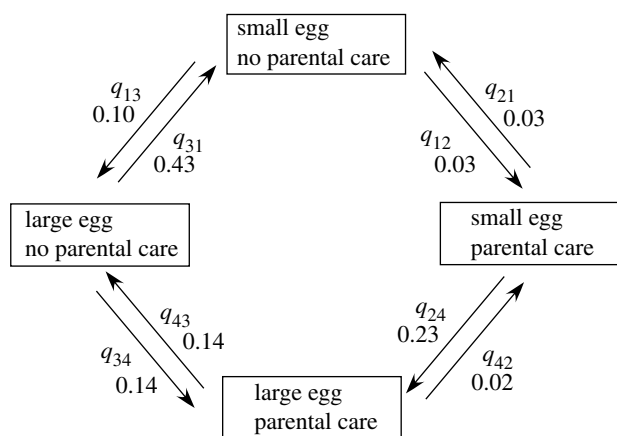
small egg
no parental care

$q_{13}$
0.10

$q_{31}$
0.43

$q_{21}$
0.03

$q_{12}$
0.03

large egg
no parental care

small egg
parental care

$q_{43}$
0.14

$q_{34}$
0.14

$q_{24}$
0.23

$q_{42}$
0.02

large egg
parental care